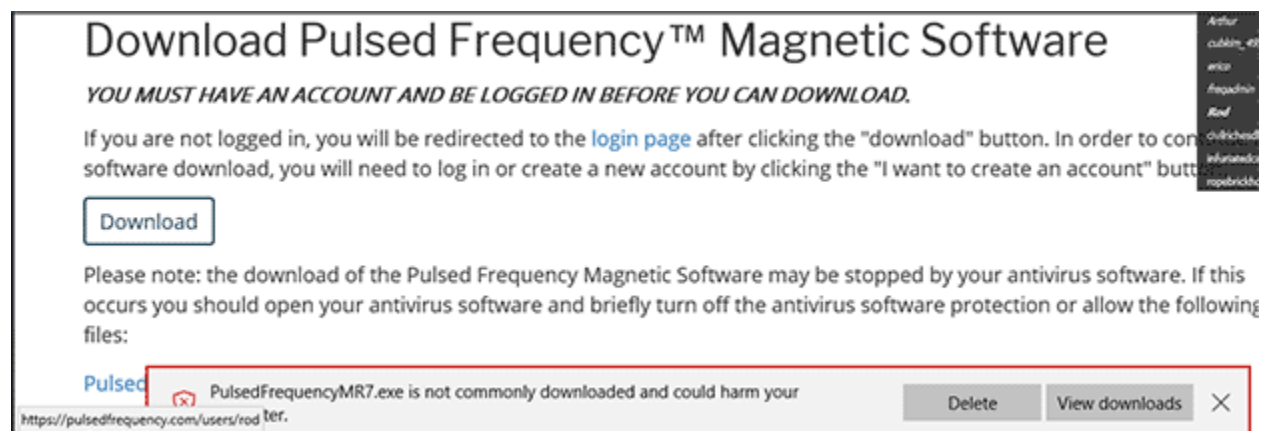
Download Pulsed Frequency™ Magnetic Software

YOU MUST HAVE AN ACCOUNT AND BE LOGGED IN BEFORE YOU CAN DOWNLOAD.

If you are not logged in, you will be redirected to the login page after clicking the "download" button. In order to con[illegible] software download, you will need to log in or create a new account by clicking the "I want to create an account" butt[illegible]

Arthur
cublkm_49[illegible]
erica
freqadmin
Rod
civilrichesd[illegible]
infuriatedco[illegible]
ropebrickho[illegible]

Download

Please note: the download of the Pulsed Frequency Magnetic Software may be stopped by your antivirus software. If this occurs you should open your antivirus software and briefly turn off the antivirus software protection or allow the followin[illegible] files:

Pulsed

PulsedFrequencyMR7.exe is not commonly downloaded and could harm your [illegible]ter.

Delete

View downloads

https://pulsedfrequency.com/users/rod